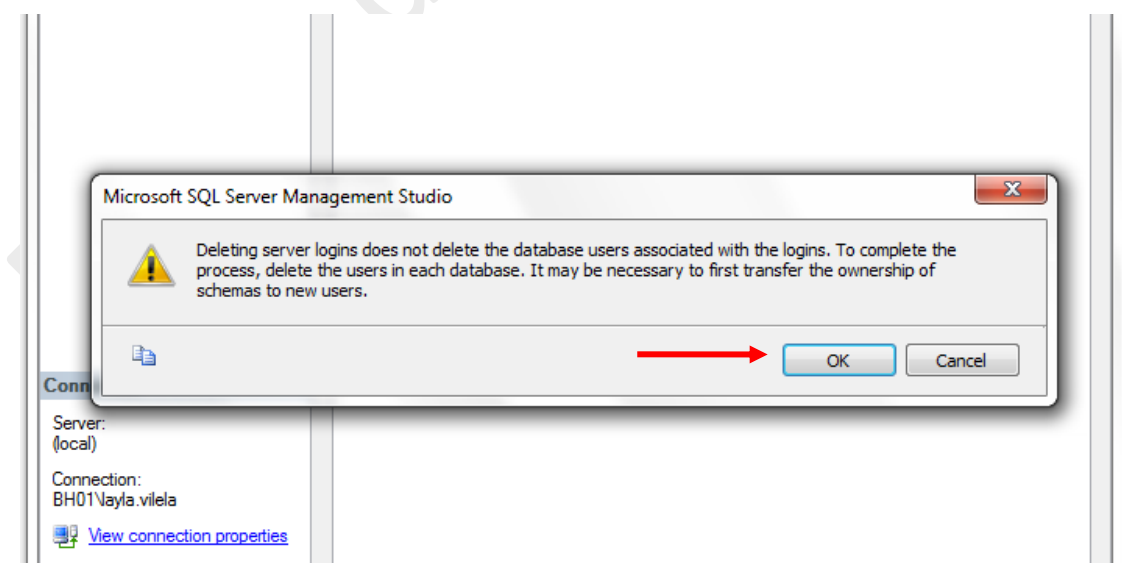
Microsoft SQL Server Management Studio

Deleting server logins does not delete the database users associated with the logins. To complete the process, delete the users in each database. It may be necessary to first transfer the ownership of schemas to new users.

OK

Cancel

Conn

Server:
(local)

Connection:
BH01\layla.vilela

View connection properties